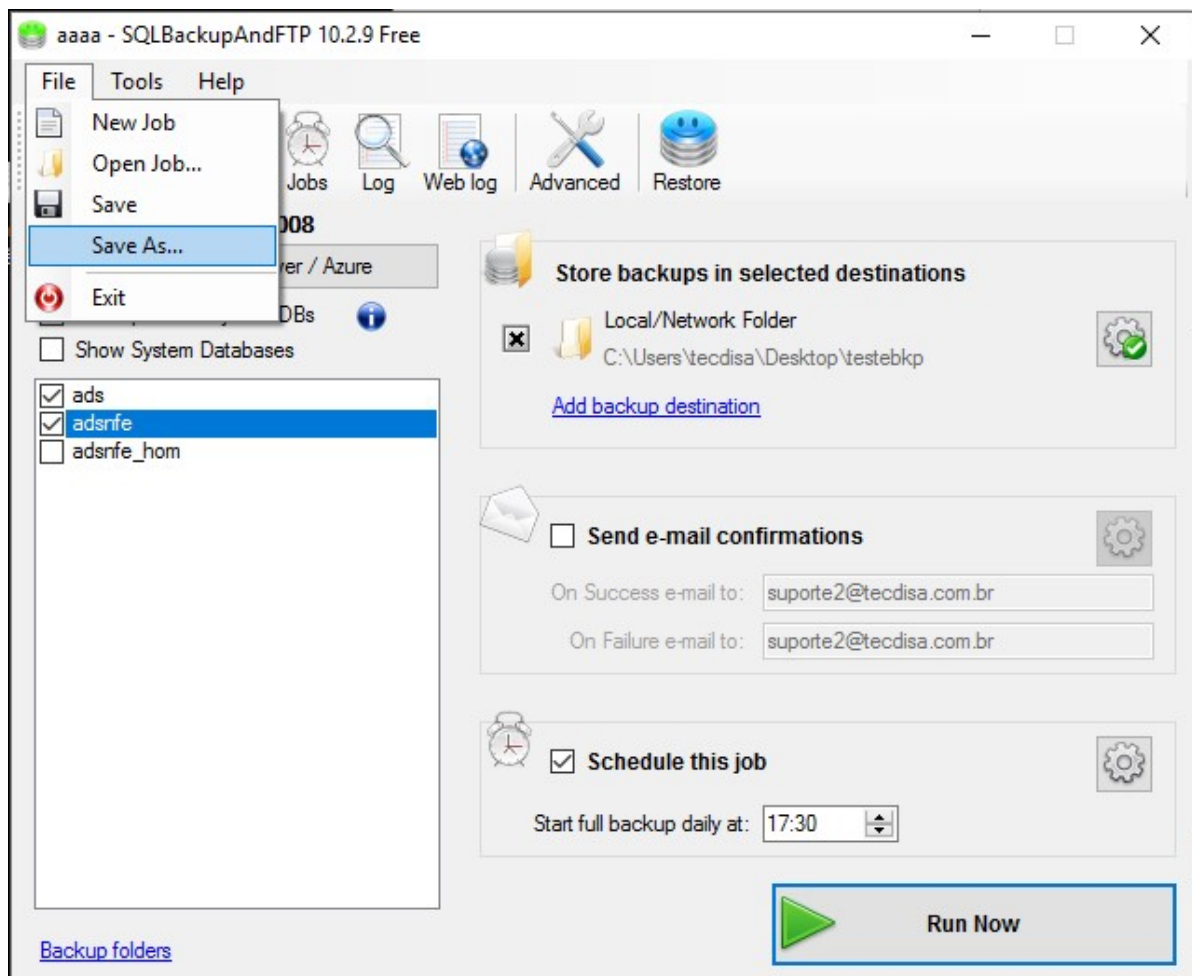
aaaa - SQLBackupAndFTP 10.2.9 Free

File Tools Help

New Job
Open Job...
Save
Save As...
Exit

Jobs Log Web log Advanced Restore

008

ver / Azure

DBs

Show System Databases

ads
adsnfe
adsnfe_hom

Backup folders

Store backups in selected destinations

Local/Network Folder
C:\Users\tecdisa\Desktop\testebkp

Add backup destination

Send e-mail confirmations

On Success e-mail to: suporte2@tecdisa.com.br
On Failure e-mail to: suporte2@tecdisa.com.br

Schedule this job

Start full backup daily at: 17:30

Run Now